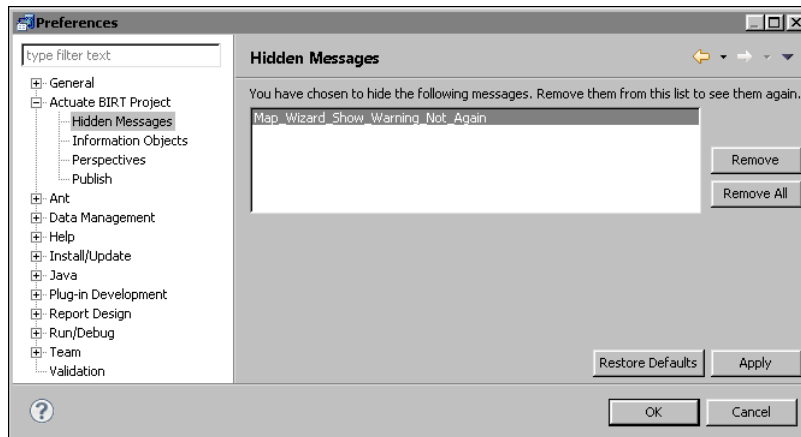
Preferences

type filter text

General
Actuate BIRT Project
Hidden Messages
Information Objects
Perspectives
Publish
Ant
Data Management
Help
Install/Update
Java
Plug-in Development
Report Design
Run/Debug
Team
Validation

Hidden Messages

You have chosen to hide the following messages. Remove them from this list to see them again.

Map_Wizard_Show_Warning_Not_Again

Remove
Remove All

Restore Defaults
Apply

OK
Cancel